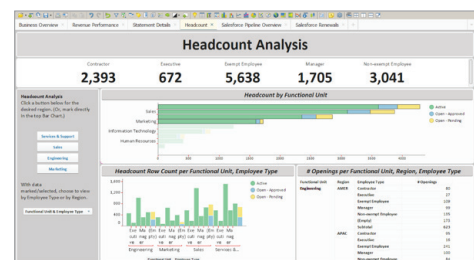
Business Overview | Revenue Performance | Statement Details | Headcount | Salesforce Pipeline Overview | Salesforce Renewals

Headcount Analysis

| Contractor | Executive | Exempt Employee | Manager | Non-exempt Employee |
|---|---|---|---|---|
| 2,393 | 672 | 5,638 | 1,705 | 3,041 |

Headcount Analysis
Click a button below for the desired region. (Or, mark directly in the top Bar Chart.)

Services & Support
Sales
Engineering
Marketing

With data marked/selected, choose to view by Employee Type or by Region.

Functional Unit & Employee Type

Headcount by Functional Unit

Sales
Marketing
Information Technology
Human Resources

0 500 1000 1500 2000 2500 3000 3500 4000

Active
Open - Approved
Open - Pending

Headcount Row Count per Functional Unit, Employee Type

Active
Open - Approved
Open - Pending

Engineering Marketing Sales Services &...

# Openings per Functional Unit, Region, Employee Type

| Functional Unit | Region | Employee Type | # Openings |
|---|---|---|---|
| Engineering | AMER | Contractor | 80 |
| | | Executive | 17 |
| | | Exempt Employee | 138 |
| | | Manager | 59 |
| | | Non-exempt Employee | 88 |
| | | (Empty) | 11 |
| | | Subtotal | 403 |
| | APAC | Contractor | 66 |
| | | Executive | 16 |
| | | Exempt Employee | 141 |
| | | Manager | 53 |
| | | Non-exempt Employee | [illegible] |